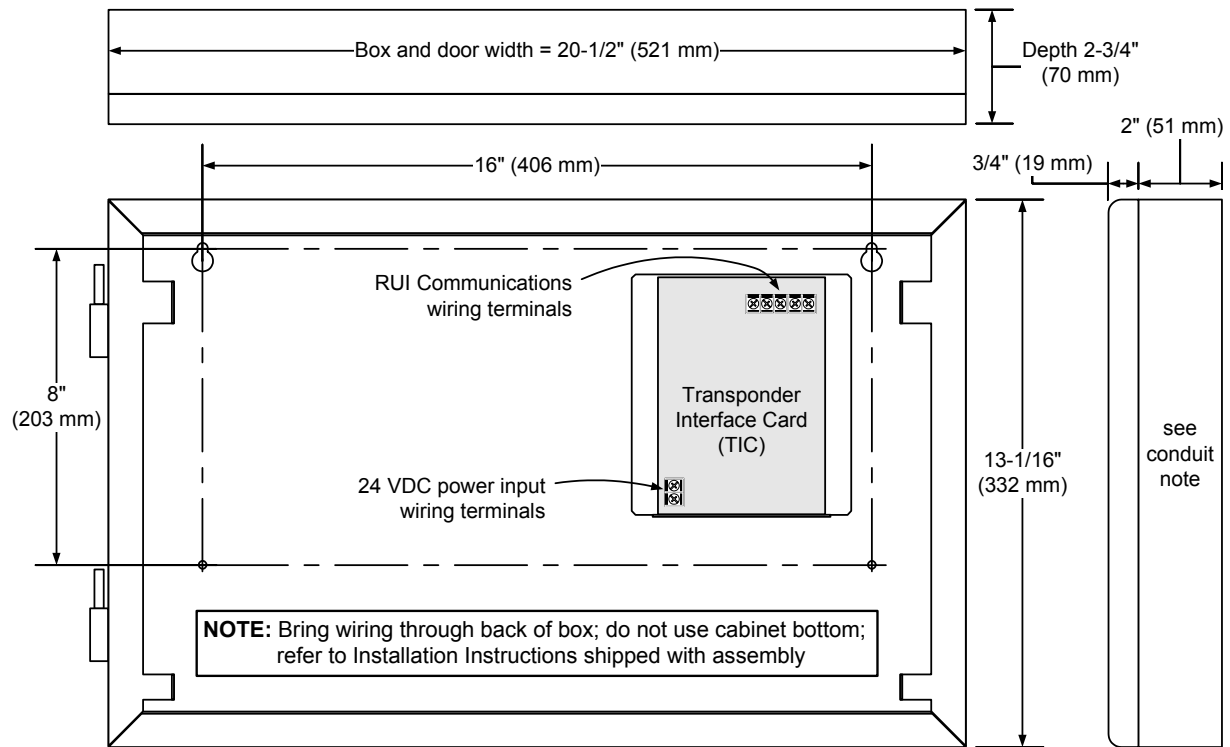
Box and door width = 20-1/2" (521 mm)

Depth 2-3/4" (70 mm)

16" (406 mm)

2" (51 mm)

3/4" (19 mm)

RUI Communications wiring terminals

8" (203 mm)

Transponder Interface Card (TIC)

24 VDC power input wiring terminals

13-1/16" (332 mm)

see conduit note

**NOTE:** Bring wiring through back of box; do not use cabinet bottom; refer to Installation Instructions shipped with assembly